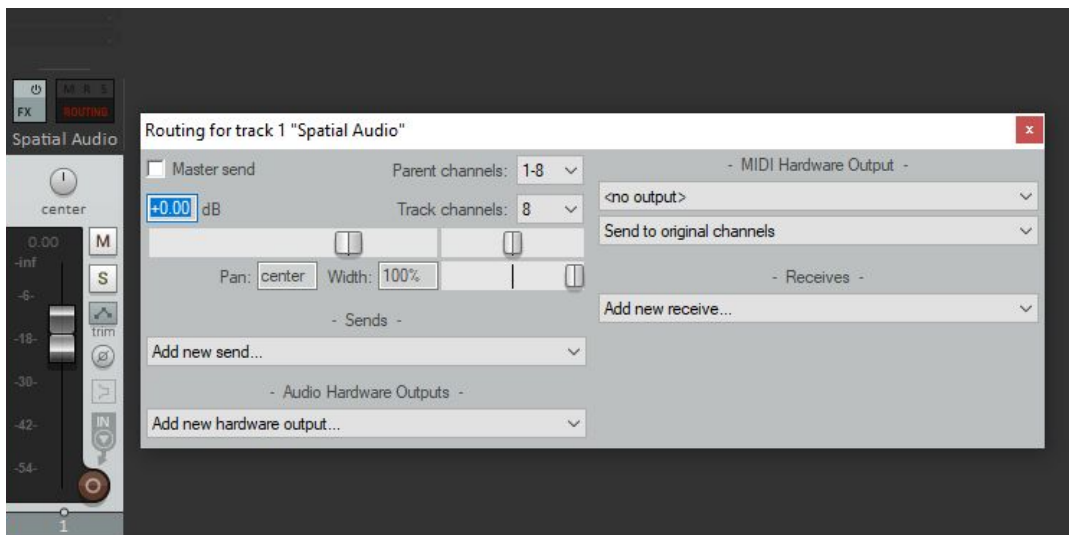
FX
M R S
ROUTING
Spatial Audio
center
0.00
-inf
M
S
-6-
-18-
trim
-30-
-42-
IN
-54-
1

Routing for track 1 "Spatial Audio"
x
Master send
Parent channels: 1-8
+0.00 dB
Track channels: 8
Pan: center
Width: 100%
- Sends -
Add new send...
- Audio Hardware Outputs -
Add new hardware output...
- MIDI Hardware Output -
<no output>
Send to original channels
- Receives -
Add new receive...